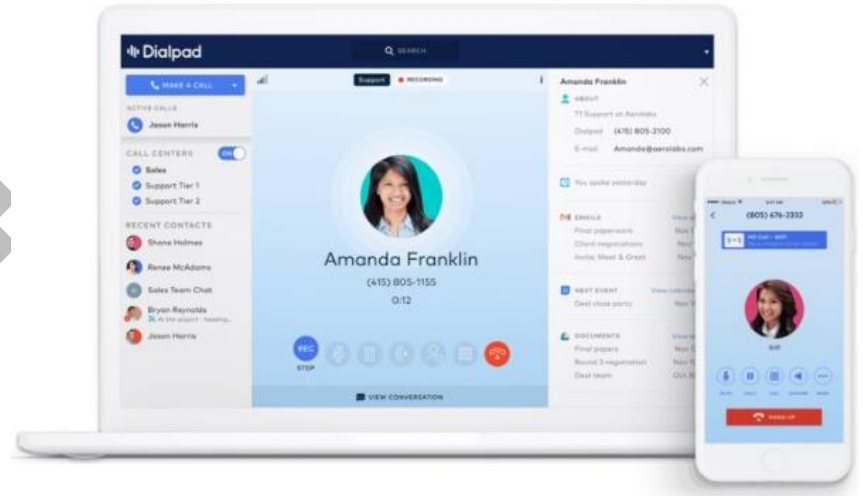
Dialpad

SEARCH

MAKE A CALL

ACTIVE CALLS

Jason Harris

CALL CENTERS ON

Sales

Support Tier 1

Support Tier 2

RECENT CONTACTS

Shana Holmes

Renee McAdams

Sales Team Chat

Bryan Reynolds

Jason Harris

Support RECORDING

Amanda Franklin

(415) 805-1155

0:12

REC STOP

VIEW CONVERSATION

Amanda Franklin

ABOUT

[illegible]

Dialpad (415) 805-2100

E-mail Amanda@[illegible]

You spoke yesterday

EMAILS

Final paperwork

Client negotiations

Invite: Meet & Greet

NEXT EVENT

Deal close party

DOCUMENTS

Final papers

Round 2 negotiation

Deal team

(805) 676-2332

HANG UP